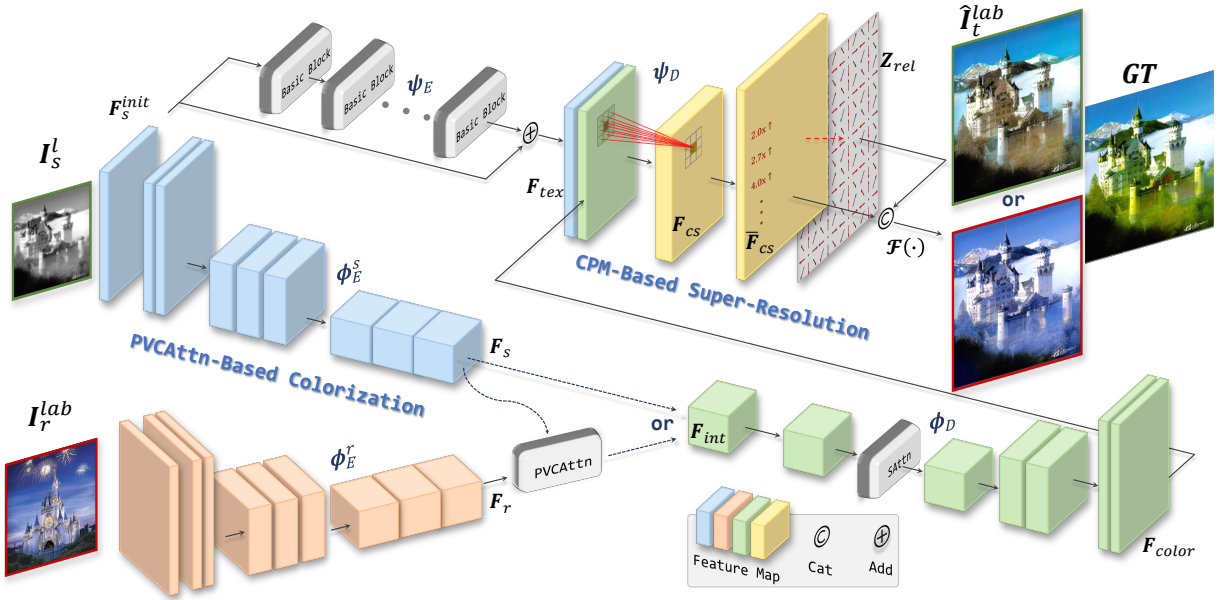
$\hat{I}_t^{lab}$

GT

Basic Block

Basic Block

$\psi_E$

Basic Block

$F_s^{init}$

$\psi_D$

$Z_{rel}$

$I_s^l$

2.0x↑

2.7x↑

4.0x↑

$F_{tex}$

$F_{cs}$

$\overline{F}_{cs}$

or

$\mathcal{F}(\cdot)$

$\phi_E^s$

CPM-Based Super-Resolution

$F_s$

PVCAttn-Based Colorization

$I_r^{lab}$

or

$F_{int}$

$\phi_D$

$\phi_E^r$

PVCAttn

SAttn

$F_r$

Feature Map

Cat

Add

$F_{color}$